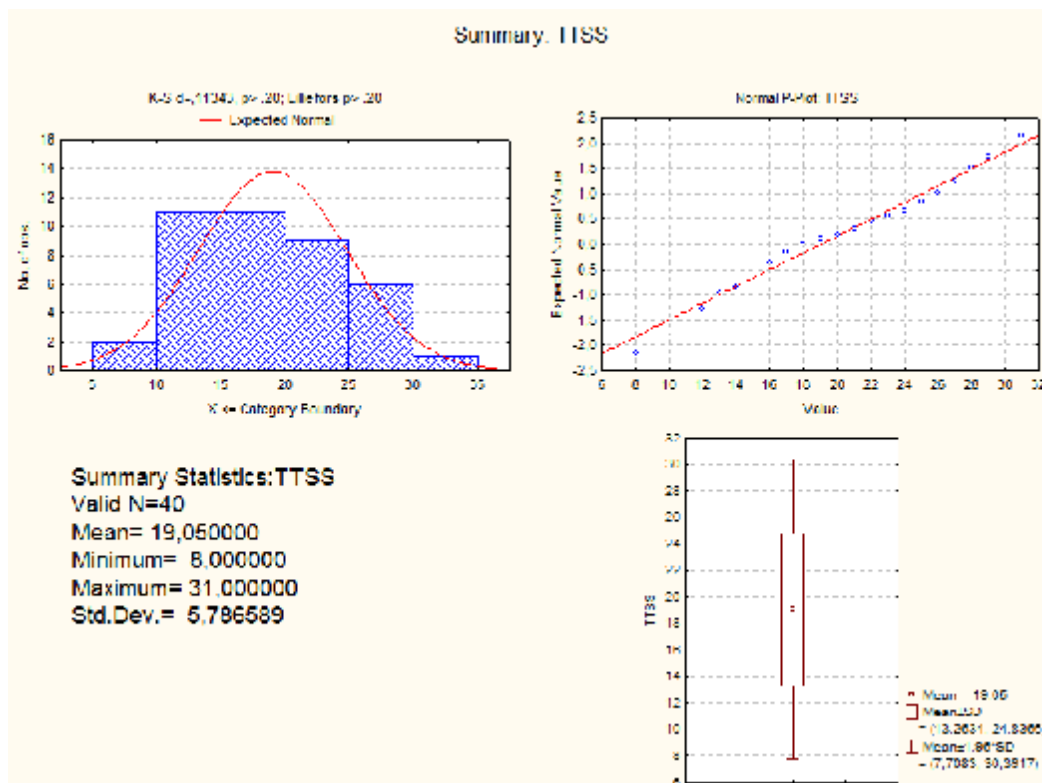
Summary: TTSS

K-S d=,11340, p> .20; Lilliefors p> .20
— Expected Normal

16
14
12
10
8
6
4
2
0

No. of obs.

0 5 10 15 20 25 30 35

X <= Category Boundary

Normal P-Plot: TTSS

2.5
2.0
1.5
1.0
0.5
0.0
-0.5
-1.0
-1.5
-2.0
-2.5

Expected Normal Value

6 8 10 12 14 16 18 20 22 24 26 28 30 32

Value

Summary Statistics:TTSS
Valid N=40
Mean= 19,050000
Minimum= 8,000000
Maximum= 31,000000
Std.Dev.= 5,786589

32
30
28
26
24
22
20
18
16
14
12
10
8

TTSS

Mean = 19,05
Mean±SD
= (13,2631, 24,8366)
Mean±1,96*SD
= (7,7085, 30,3917)